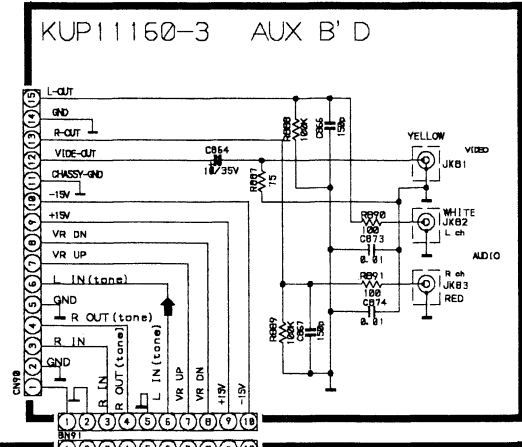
KUP11160-3 AUX B' D

L-OUT
GND
R-OUT
VIDE-OUT
CHASSY-GND
-15V
+15V
VR DN
VR UP
L IN(tone)
GND
R OUT(tone)
R IN
GND

15 14 13 12 11 10 9 8 7 6 5 4 3 2 1
CN90

C854
10/35V
R887
75
R888
100K
C866
150p
YELLOW
JK81
VIDEO
R890
100
C873
0.01
WHITE
JK82
L ch
AUDIO
R891
100
C874
0.01
R ch
JK83
RED
R889
100K
C867
150p

GND
R IN
R OUT(tone)
L IN(tone)
VR UP
VR DN
+15V
-15V
1 2 3 4 5 6 7 8 9 10
BN91